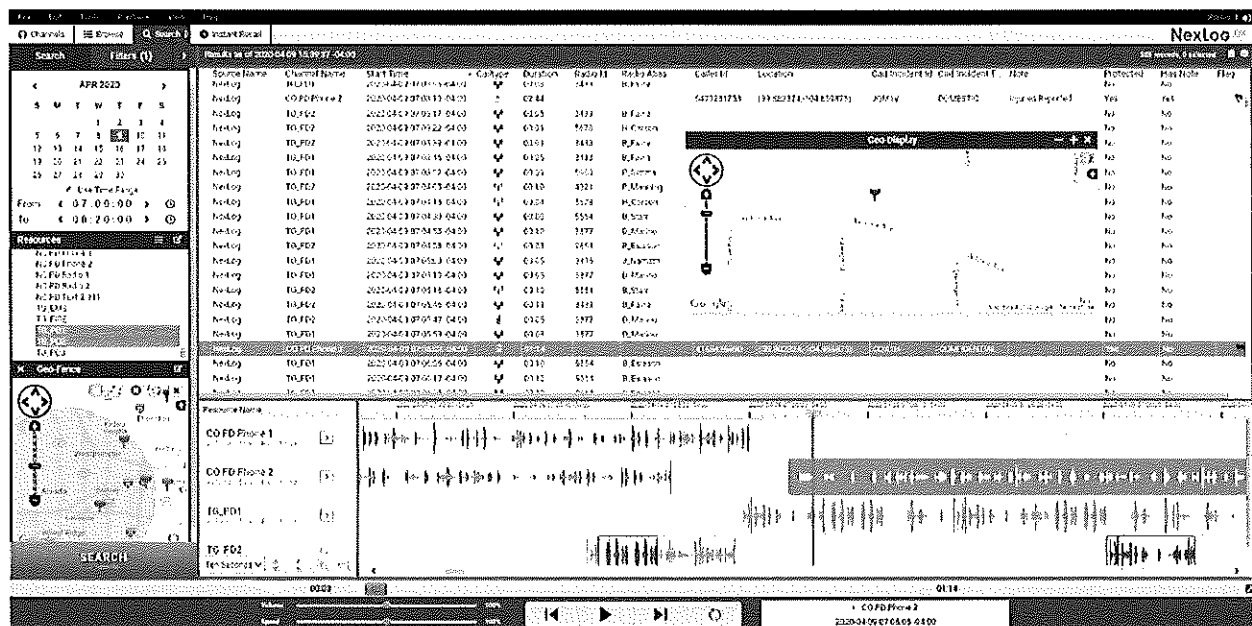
Channels Browse Search Instant Recall

NexLog

Search Filters (1)

Results as of 2020-04-09 15:39:37 -04:00

APR 2020

S M T W T F S

1 2 3 4
5 6 7 8 9 10 11
12 13 14 15 16 17 18
19 20 21 22 23 24 25
26 27 28 29 30

Use Time Range
From 07:00:00
To 08:20:00

Resources

CO FD Phone 1
CO FD Phone 2
CO FD Radio 1
CO FD Radio 2
TG_FD1
TG_FD2
TG_FD3

Geo-Fence

SEARCH

| Source Name | Channel Name | Start Time | Call Type | Duration | Radio ID | Radio Alias | Caller ID | Location | Call Incident Id | Call Incident T | Note | Protected | Has Note | Flag |
|---|---|---|---|---|---|---|---|---|---|---|---|---|---|---|
| NexLog | TG_FD1 | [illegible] | | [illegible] | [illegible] | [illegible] | | | | | | No | No | |
| NexLog | CO FD Phone 2 | 2020-04-09 07:03:33 -04:00 | | 02:44 | | | 5473281753 | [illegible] | 20MV | DOMESTIC | Injuries Reported | Yes | Yes | |
| NexLog | TG_FD2 | 2020-04-09 07:05:17 -04:00 | | 00:05 | 3433 | B.Fane | | | | | | No | No | |
| NexLog | TG_FD2 | 2020-04-09 07:05:22 -04:00 | | 00:03 | 5570 | H.Carson | | | | | | No | No | |
| NexLog | TG_FD2 | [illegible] | | 00:03 | 3433 | B.Fane | | | | | | No | No | |
| NexLog | TG_FD1 | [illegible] | | 00:05 | 3433 | B.Fane | | | | | | No | No | |
| NexLog | TG_FD1 | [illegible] | | 00:05 | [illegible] | P.Adams | | | | | | No | No | |
| NexLog | TG_FD1 | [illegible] | | 00:10 | 4321 | P.Manning | | | | | | No | No | |
| NexLog | TG_FD1 | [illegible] | | 00:04 | 5578 | H.Carson | | | | | | No | No | |
| NexLog | TG_FD1 | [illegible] | | 00:02 | 5554 | B.Starr | | | | | | No | No | |
| NexLog | TG_FD2 | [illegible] | | 00:02 | 3377 | D.Marino | | | | | | No | No | |
| NexLog | TG_FD2 | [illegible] | | 00:03 | 6654 | P.Bosson | | | | | | No | No | |
| NexLog | TG_FD1 | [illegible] | | 00:05 | 2415 | J.Namath | | | | | | No | No | |
| NexLog | TG_FD1 | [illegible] | | 00:03 | 3377 | D.Marino | | | | | | No | No | |
| NexLog | TG_FD2 | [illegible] | | 00:10 | 5554 | B.Starr | | | | | | No | No | |
| NexLog | TG_FD2 | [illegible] | | 00:11 | 3433 | B.Fane | | | | | | No | No | |
| NexLog | TG_FD1 | 2020-04-09 07:07:47 -04:00 | | 00:05 | 3377 | D.Marino | | | | | | No | No | |
| NexLog | TG_FD1 | 2020-04-09 07:05:53 -04:00 | | 00:03 | 3377 | D.Marino | | | | | | No | No | |
| NexLog | CO FD Phone 2 | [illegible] | | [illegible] | | | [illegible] | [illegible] | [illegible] | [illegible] | | Yes | No | |
| NexLog | TG_FD1 | 2020-04-09 07:05:05 -04:00 | | 00:10 | 6654 | P.Bosson | | | | | | No | No | |
| NexLog | TG_FD1 | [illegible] | | 00:12 | 6654 | P.Bosson | | | | | | No | No | |

Geo Display

Google

Resource Name

CO FD Phone 1
CO FD Phone 2
TG_FD1
TG_FD2

Ten Seconds

00:02
01:18

Volume
Speed

CO FD Phone 2
2020-04-09 07:05:05 -04:00